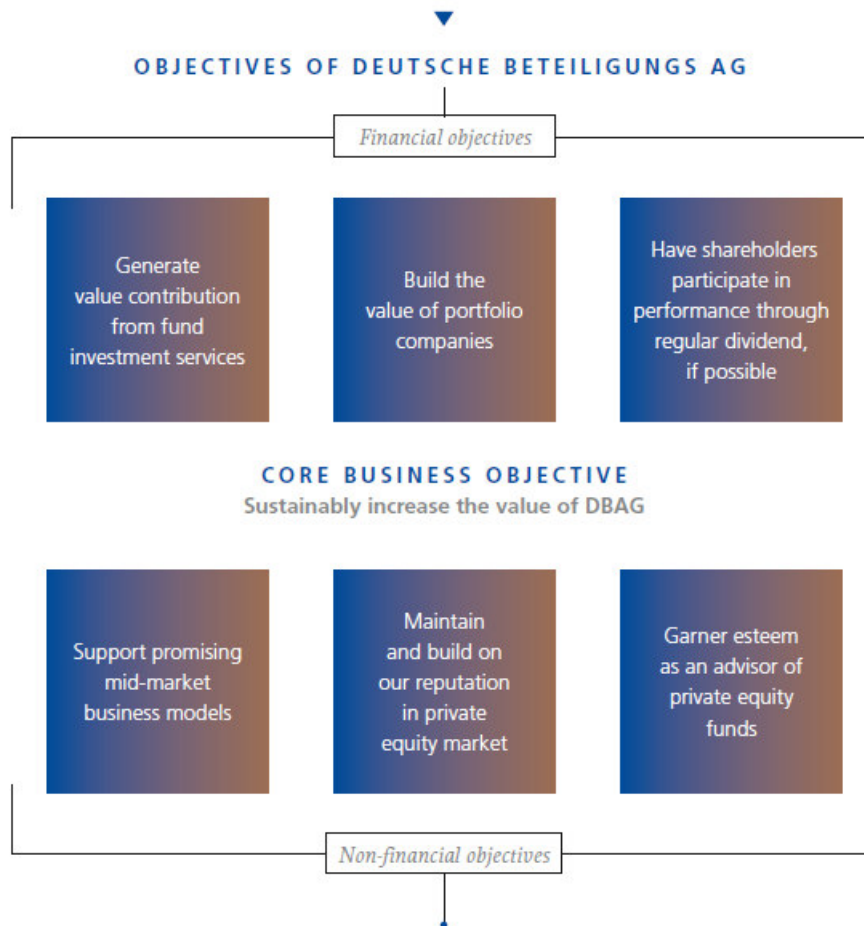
OBJECTIVES OF DEUTSCHE BETEILIGUNGS AG

Financial objectives

Generate value contribution from fund investment services

Build the value of portfolio companies

Have shareholders participate in performance through regular dividend, if possible

CORE BUSINESS OBJECTIVE
Sustainably increase the value of DBAG

Support promising mid-market business models

Maintain and build on our reputation in private equity market

Garner esteem as an advisor of private equity funds

Non-financial objectives